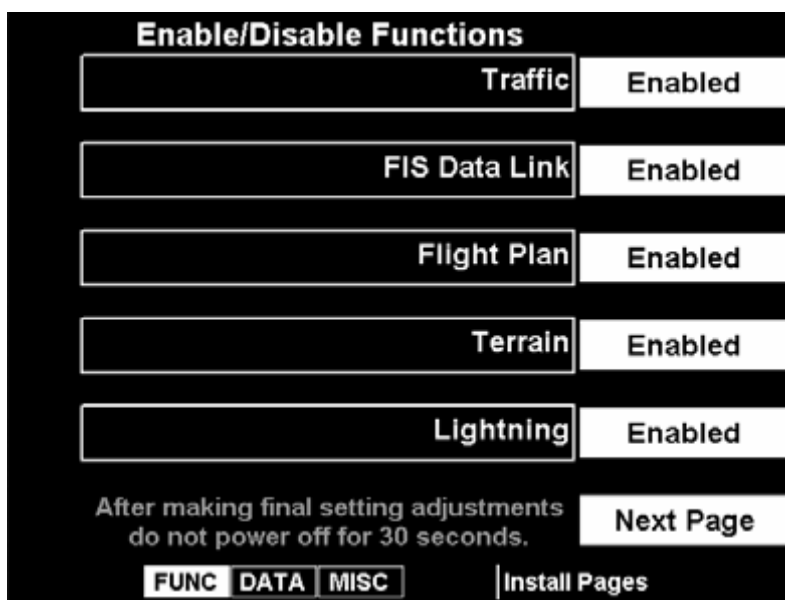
Enable/Disable Functions

Traffic Enabled

FIS Data Link Enabled

Flight Plan Enabled

Terrain Enabled

Lightning Enabled

After making final setting adjustments do not power off for 30 seconds.

Next Page

FUNC DATA MISC

Install Pages